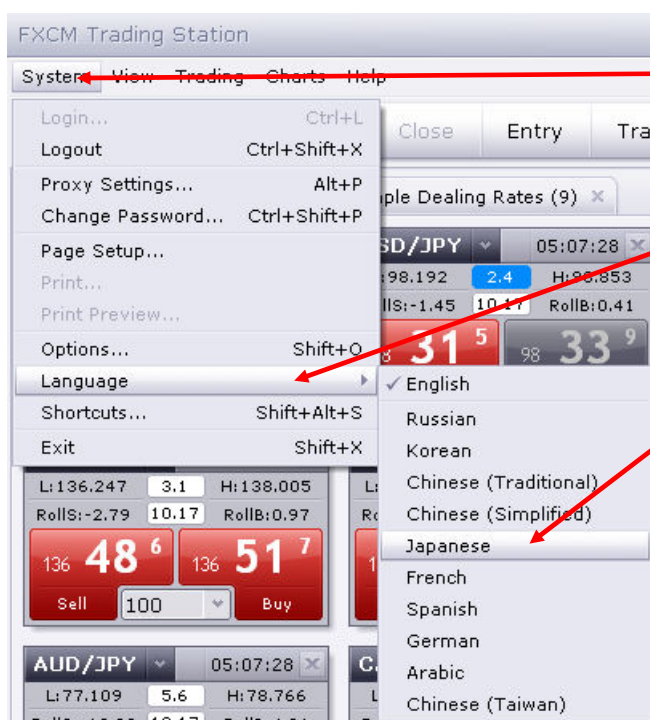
FXCM Trading Station

System View Trading Charts Help

Login... Ctrl+L
Logout Ctrl+Shift+X
Proxy Settings... Alt+P
Change Password... Ctrl+Shift+P
Page Setup...
Print...
Print Preview...
Options... Shift+O
Language
Shortcuts... Shift+Alt+S
Exit Shift+X

Close Entry Tra

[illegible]ple Dealing Rates (9)

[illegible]SD/JPY 05:07:28
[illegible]98.192 2.4 H:98.853
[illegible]llS:-1.45 10.17 RollB:0.41
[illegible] 31 5 98 33 9

✓ English
Russian
Korean
Chinese (Traditional)
Chinese (Simplified)
Japanese
French
Spanish
German
Arabic
Chinese (Taiwan)

L:136.247 3.1 H:138.005
RollS:-2.79 10.17 RollB:0.97
136 48 6 136 51 7
Sell 100 Buy

AUD/JPY 05:07:28
L:77.109 5.6 H:78.766